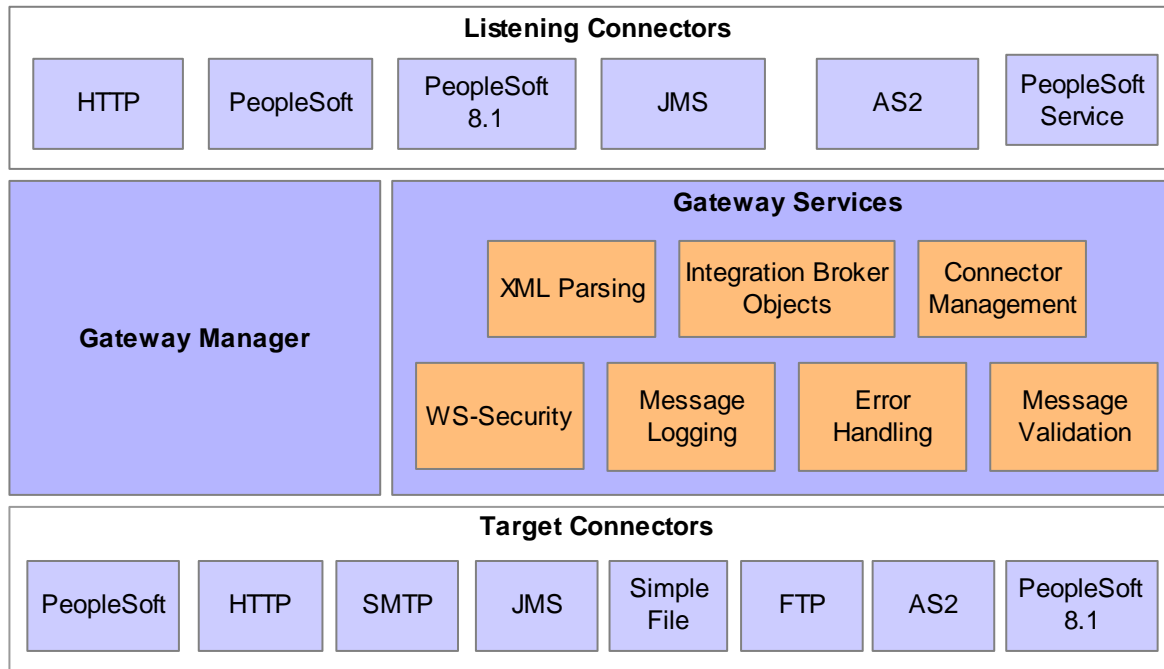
Listening Connectors

HTTP

PeopleSoft

PeopleSoft 8.1

JMS

AS2

PeopleSoft Service

Gateway Manager

Gateway Services

XML Parsing

Integration Broker Objects

Connector Management

WS-Security

Message Logging

Error Handling

Message Validation

Target Connectors

PeopleSoft

HTTP

SMTP

JMS

Simple File

FTP

AS2

PeopleSoft 8.1